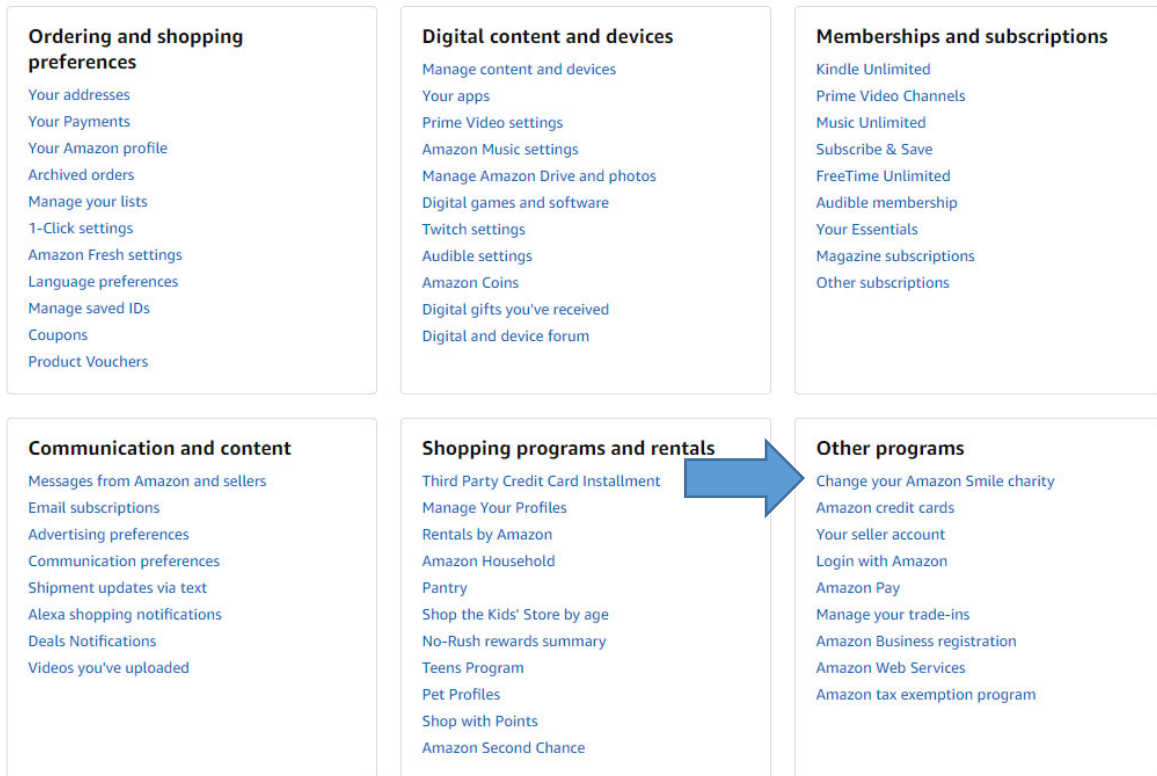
Ordering and shopping preferences
Your addresses
Your Payments
Your Amazon profile
Archived orders
Manage your lists
1-Click settings
Amazon Fresh settings
Language preferences
Manage saved IDs
Coupons
Product Vouchers

Digital content and devices
Manage content and devices
Your apps
Prime Video settings
Amazon Music settings
Manage Amazon Drive and photos
Digital games and software
Twitch settings
Audible settings
Amazon Coins
Digital gifts you've received
Digital and device forum

Memberships and subscriptions
Kindle Unlimited
Prime Video Channels
Music Unlimited
Subscribe & Save
FreeTime Unlimited
Audible membership
Your Essentials
Magazine subscriptions
Other subscriptions

Communication and content
Messages from Amazon and sellers
Email subscriptions
Advertising preferences
Communication preferences
Shipment updates via text
Alexa shopping notifications
Deals Notifications
Videos you've uploaded

Shopping programs and rentals
Third Party Credit Card Installment
Manage Your Profiles
Rentals by Amazon
Amazon Household
Pantry
Shop the Kids' Store by age
No-Rush rewards summary
Teens Program
Pet Profiles
Shop with Points
Amazon Second Chance

Other programs
Change your Amazon Smile charity
Amazon credit cards
Your seller account
Login with Amazon
Amazon Pay
Manage your trade-ins
Amazon Business registration
Amazon Web Services
Amazon tax exemption program